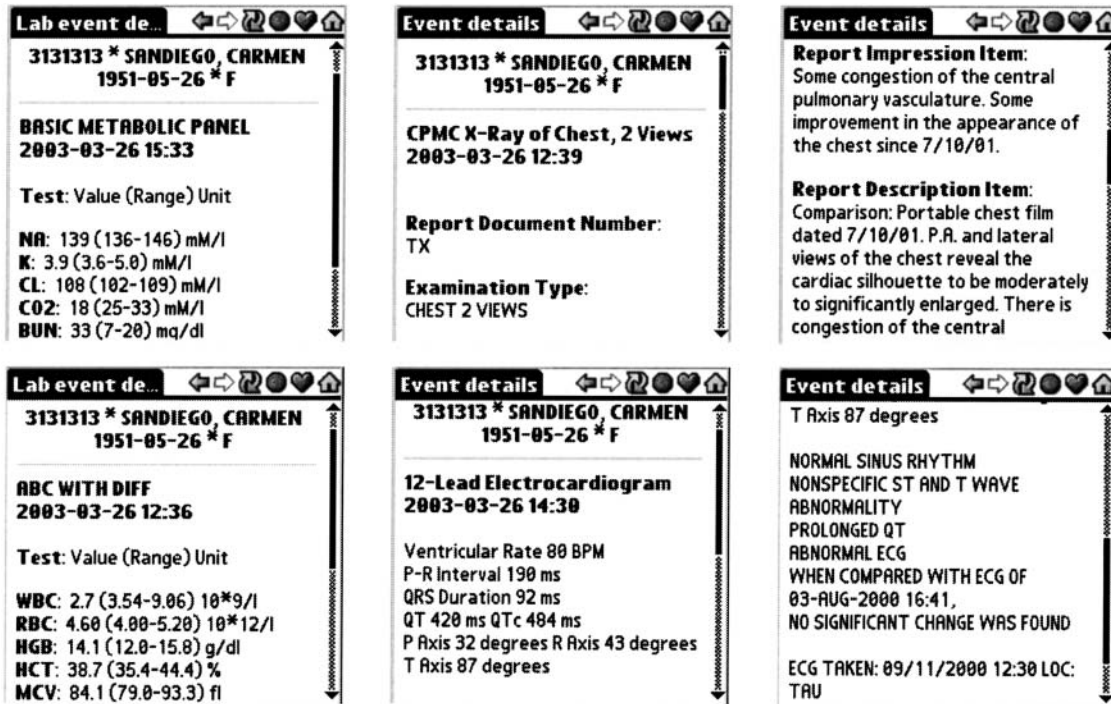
Lab event de...

3131313 * SANDIEGO, CARMEN
1951-05-26 * F

BASIC METABOLIC PANEL
2003-03-26 15:33

Test: Value (Range) Unit

NA: 139 (136-146) mM/l
K: 3.9 (3.6-5.0) mM/l
CL: 108 (102-109) mM/l
CO2: 18 (25-33) mM/l
BUN: 33 (7-20) mg/dl

Event details

3131313 * SANDIEGO, CARMEN
1951-05-26 * F

CPMC X-Ray of Chest, 2 Views
2003-03-26 12:39

Report Document Number:
TX

Examination Type:
CHEST 2 VIEWS

Event details

Report Impression Item:
Some congestion of the central pulmonary vasculature. Some improvement in the appearance of the chest since 7/10/01.

Report Description Item:
Comparison: Portable chest film dated 7/10/01. P.A. and lateral views of the chest reveal the cardiac silhouette to be moderately to significantly enlarged. There is congestion of the central

Lab event de...

3131313 * SANDIEGO, CARMEN
1951-05-26 * F

ABC WITH DIFF
2003-03-26 12:36

Test: Value (Range) Unit

WBC: 2.7 (3.54-9.06) 10*9/l
RBC: 4.60 (4.00-5.20) 10*12/l
HGB: 14.1 (12.0-15.8) g/dl
HCT: 38.7 (35.4-44.4) %
MCV: 84.1 (79.0-93.3) fl

Event details

3131313 * SANDIEGO, CARMEN
1951-05-26 * F

12-Lead Electrocardiogram
2003-03-26 14:30

Ventricular Rate 80 BPM
P-R Interval 190 ms
QRS Duration 92 ms
QT 420 ms QTc 484 ms
P Axis 32 degrees R Axis 43 degrees
T Axis 87 degrees

Event details

T Axis 87 degrees

NORMAL SINUS RHYTHM
NONSPECIFIC ST AND T WAVE ABNORMALITY
PROLONGED QT
ABNORMAL ECG
WHEN COMPARED WITH ECG OF 03-AUG-2000 16:41,
NO SIGNIFICANT CHANGE WAS FOUND

ECG TAKEN: 09/11/2000 12:30 LOC:
TAU